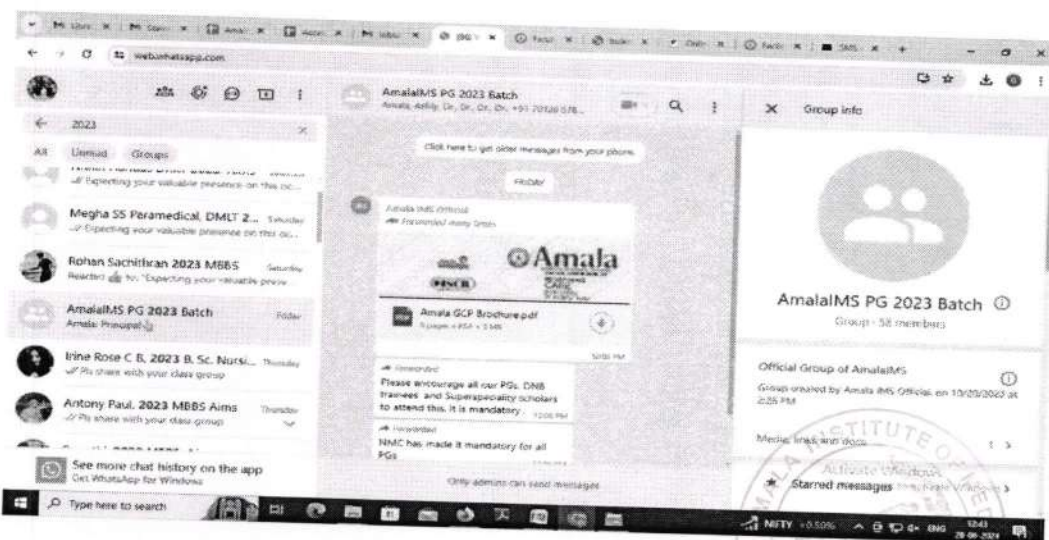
web.whatsapp.com

2023

All Unread Groups

Expecting your valuable presence on this oc...

Megha SS Paramedical, DMLT 2... Saturday
Expecting your valuable presence on this oc...

Rohan Sachithran 2023 MBBS Saturday
Reacted to: "Expecting your valuable prese...

AmalaIMS PG 2023 Batch Friday
Amala Principal

Irine Rose C B, 2023 B. Sc. Nursi... Thursday
Pls share with your class group

Antony Paul, 2023 MBBS Aims Thursday
Pls share with your class group

See more chat history on the app
Get WhatsApp for Windows

AmalaIMS PG 2023 Batch
Amala, Ashly, Dr., Dr., Dr., Dr., +91 70126 578...

Click here to get older messages from your phone.

FRIDAY

Amala IMS Official
Forwarded many times

Amala

Amala GCP Brochure.pdf

Forwarded
Please encourage all our PGs, DNB trainees and Superspeciality scholars to attend this. It is mandatory 12:06 PM

Forwarded
NMC has made it mandatory for all PGs

Only admins can send messages

Group info

AmalaIMS PG 2023 Batch
Group · 58 members

Official Group of AmalaIMS

Group created by Amala IMS Official, on 10/20/2023 at 2:25 PM

Media, links and docs

Starred messages

Activate Windows

Type here to search

NIFTY +0.50% ENG